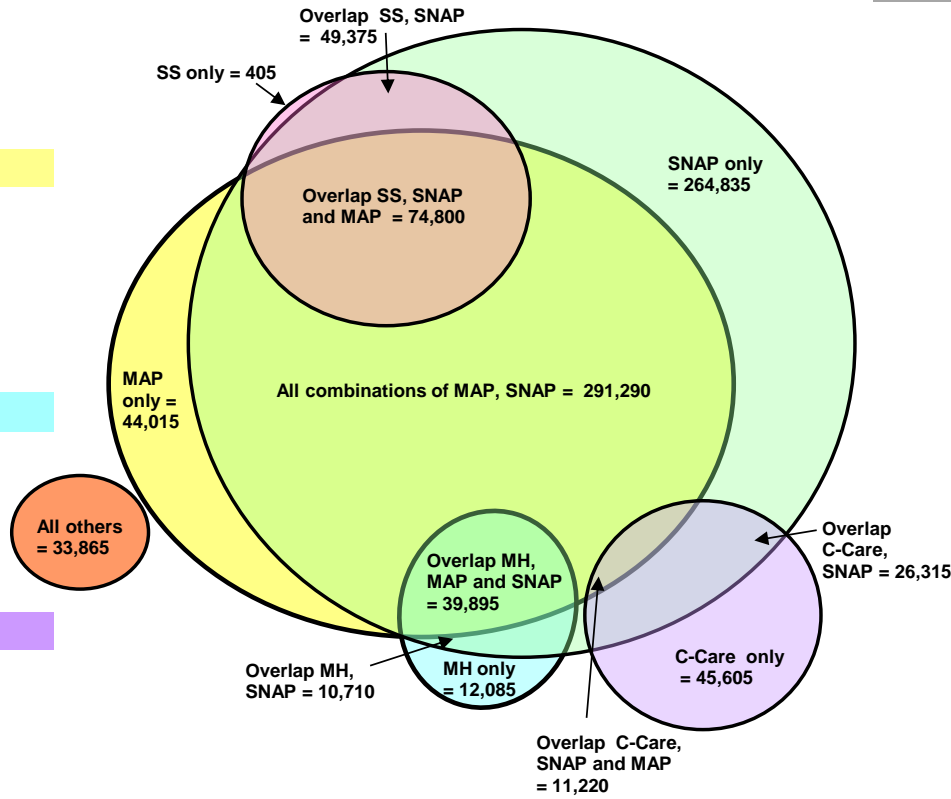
Overlap SS, SNAP = 49,375

SS only = 405

SNAP only = 264,835

Overlap SS, SNAP and MAP = 74,800

MAP only = 44,015

All combinations of MAP, SNAP = 291,290

All others = 33,865

Overlap MH, MAP and SNAP = 39,895

Overlap C-Care, SNAP = 26,315

C-Care only = 45,605

Overlap MH, SNAP = 10,710

MH only = 12,085

Overlap C-Care, SNAP and MAP = 11,220